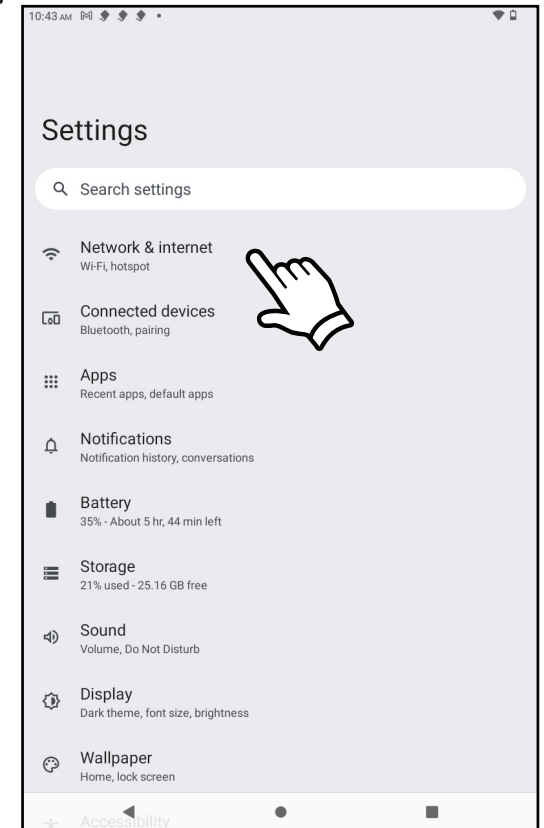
10:43 AM

Settings

Search settings

Network & internet
Wi-Fi, hotspot

Connected devices
Bluetooth, pairing

Apps
Recent apps, default apps

Notifications
Notification history, conversations

Battery
35% - About 5 hr, 44 min left

Storage
21% used - 25.16 GB free

Sound
Volume, Do Not Disturb

Display
Dark theme, font size, brightness

Wallpaper
Home, lock screen

Accessibility